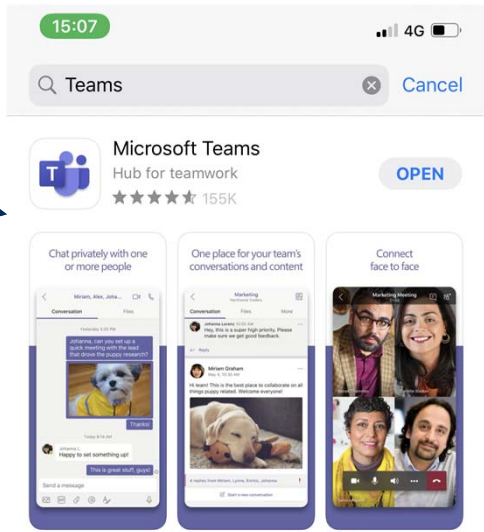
15:07

4G

Teams

Cancel

Microsoft Teams

Hub for teamwork

155K

OPEN

Chat privately with one or more people

Miriam, Alex, Johanna

Conversation

Files

Johanna, can you set up a quick meeting with the lead that drove the puppy research?

Thanks!

Johanna L.

Happy to set something up!

This is great stuff, guys!

Send a message

One place for your team's conversations and content

Marketing

Conversation

Files

More

Johanna Lorenz

Hey, this is a super high priority. Please make sure we get good feedback.

Reply

Miriam Graham

Hi team! This is the best place to collaborate on all things puppy related. Welcome everyone!

Start a new conversation

Connect face to face

Marketing Meeting